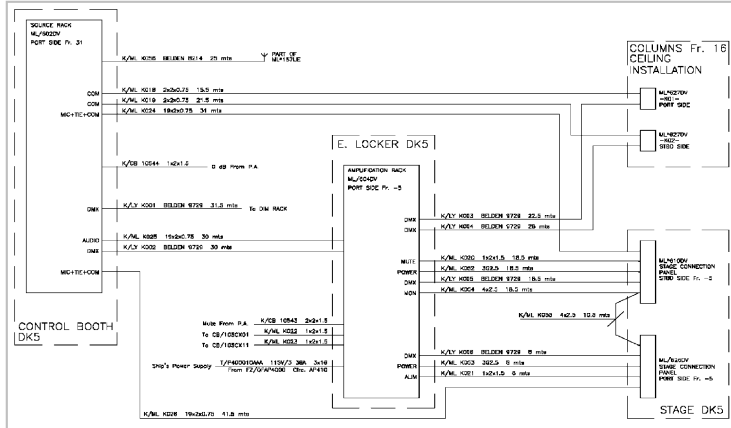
SOURCE RACK
ML/5020V
PORT SIDE Fr. 31

K/ML K026 BELDEN 8214 25 mts

PART OF ML=15TUE

COM
COM
MIC+TIE+COM

K/ML K018 2x2x0.75 15.5 mts
K/ML K019 2x2x0.75 21.5 mts
K/ML K024 19x2x0.75 31 mts

K/CB 10544 1x2x1.5 0 dB From P.A.

DMX

K/LY K001 BELDEN 9729 31.5 mts To DIM RACK

AUDIO
DMX

K/ML K025 19x2x0.75 30 mts
K/LY K002 BELDEN 9729 30 mts

MIC+TIE+COM

CONTROL BOOTH
DK5

COLUMNS Fr. 16
CEILING
INSTALLATION

ML4270V
-801-
STBD SIDE

ML4270V
-802-
STBD SIDE

E. LOCKER DK5

AMPLIFICATION RACK
ML/2040V
PORT SIDE Fr. -3

DMX
DMX

K/LY K003 BELDEN 9729 22.5 mts
K/LY K004 BELDEN 9729 26 mts

MUTE
POWER
DMX
MON

K/ML K020 1x2x1.5 18.5 mts
K/ML K022 3G2.5 18.5 mts
K/LY K005 BELDEN 9729 18.5 mts
K/ML K004 4x2.5 18.5 mts

ML4100V
STAGE CONNECTION
PANEL
STBD SIDE Fr. -2

K/ML K030 4x2.5 10.8 mts

Mute From P.A.
To CB/103CK01
To CB/103CK11

K/CB 10543 2x2x1.5
K/ML K012 1x2x1.5
K/ML K013 1x2x1.5

Ship's Power Supply
T/P400010AAA 115V/3 30A 3x10
From F2/GFAP4000 Ctrc. AF410

DMX
POWER
ALIM

K/LY K006 BELDEN 9729 6 mts
K/ML K003 3G2.5 6 mts
K/ML K021 1x2x1.5 6 mts

ML/5250V
STAGE CONNECTION
PANEL
PORT SIDE Fr. -5

K/ML K028 19x2x0.75 41.8 mts

STAGE DK5